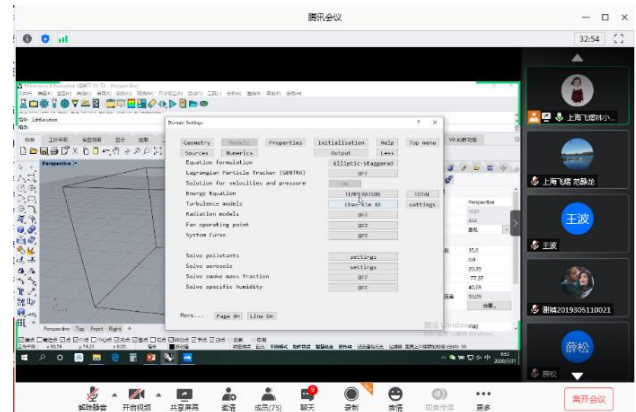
腾讯会议

32:54

Domain Settings

Geometry | Models | Properties | Initialisation | Help | Top menu
Sources | Numerics | Output | Less

Equation formulation | Elliptic-Staggered
Lagrangian Particle Tracker (GENTRA) | OFF
Solution for velocities and pressure | ON
Energy Equation | TEMPERATURE | TOTAL
Turbulence models | Chen-Kim KE | settings
Radiation models | OFF
Fan operating point | OFF
System Curve | OFF

Solve pollutants | settings
Solve aerosols | settings
Solve smoke mass fraction | OFF
Solve specific humidity | OFF

More... | Page Dn | Line Dn

Perspective | Top | Front | Right

上海飞瑞张小...

上海飞瑞 范静运

王波

王波

谢楠2019305110021

薛松

薛松

解除静音 | 开启视频 | 共享屏幕 | 邀请 | 成员(75) | 聊天 | 录制 | 表情 | 更多 | 离开会议